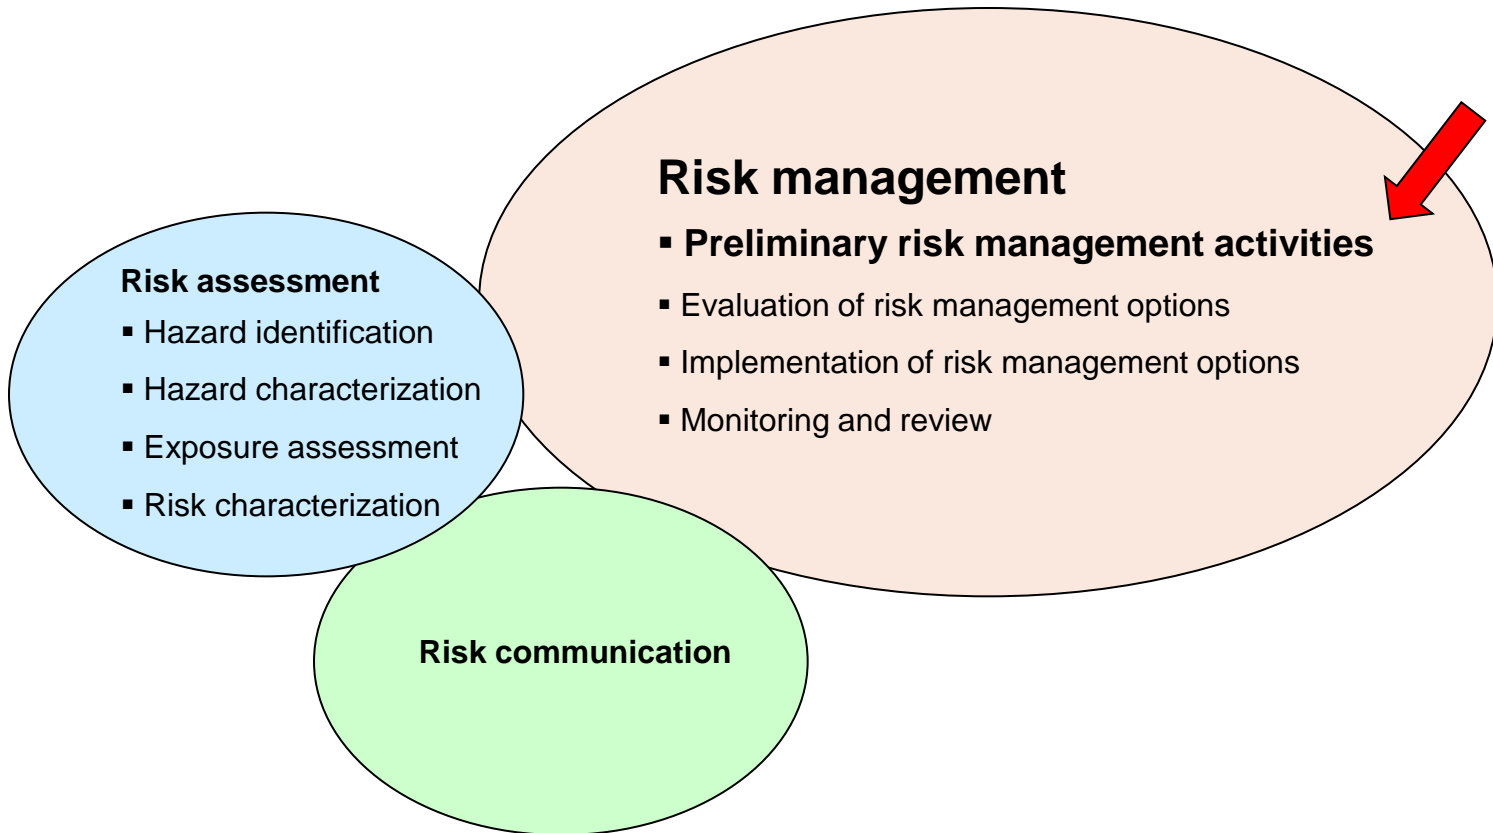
Risk management
▪ Preliminary risk management activities
▪ Evaluation of risk management options
▪ Implementation of risk management options
▪ Monitoring and review

Risk assessment
▪ Hazard identification
▪ Hazard characterization
▪ Exposure assessment
▪ Risk characterization

Risk communication